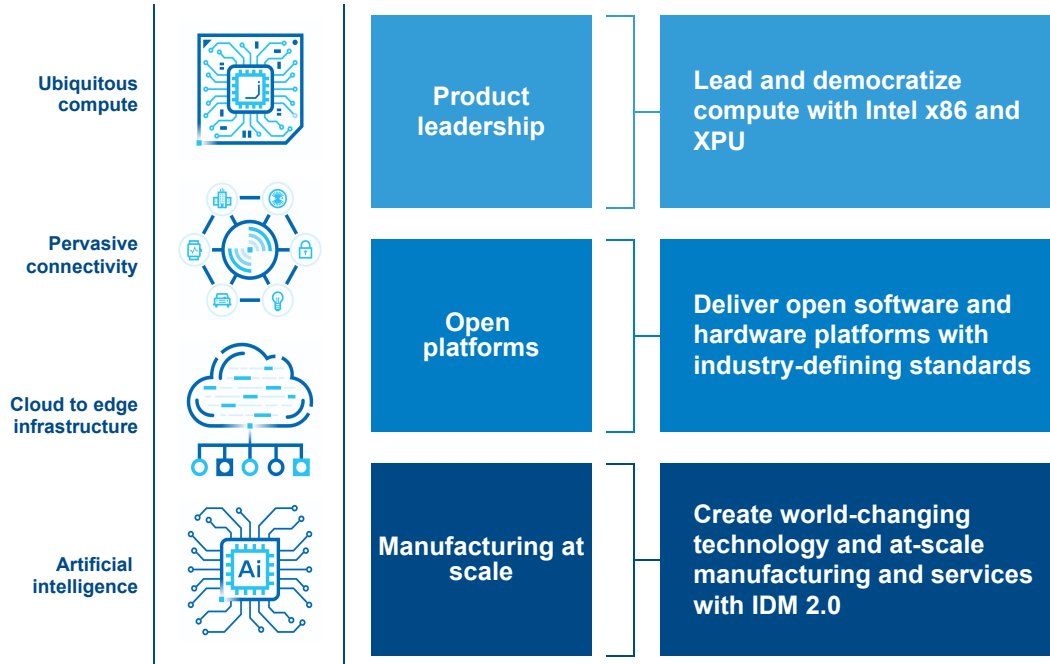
Ubiquitous compute

Pervasive connectivity

Cloud to edge infrastructure

Artificial intelligence

Ai

Product leadership

Lead and democratize compute with Intel x86 and XPU

Open platforms

Deliver open software and hardware platforms with industry-defining standards

Manufacturing at scale

Create world-changing technology and at-scale manufacturing and services with IDM 2.0